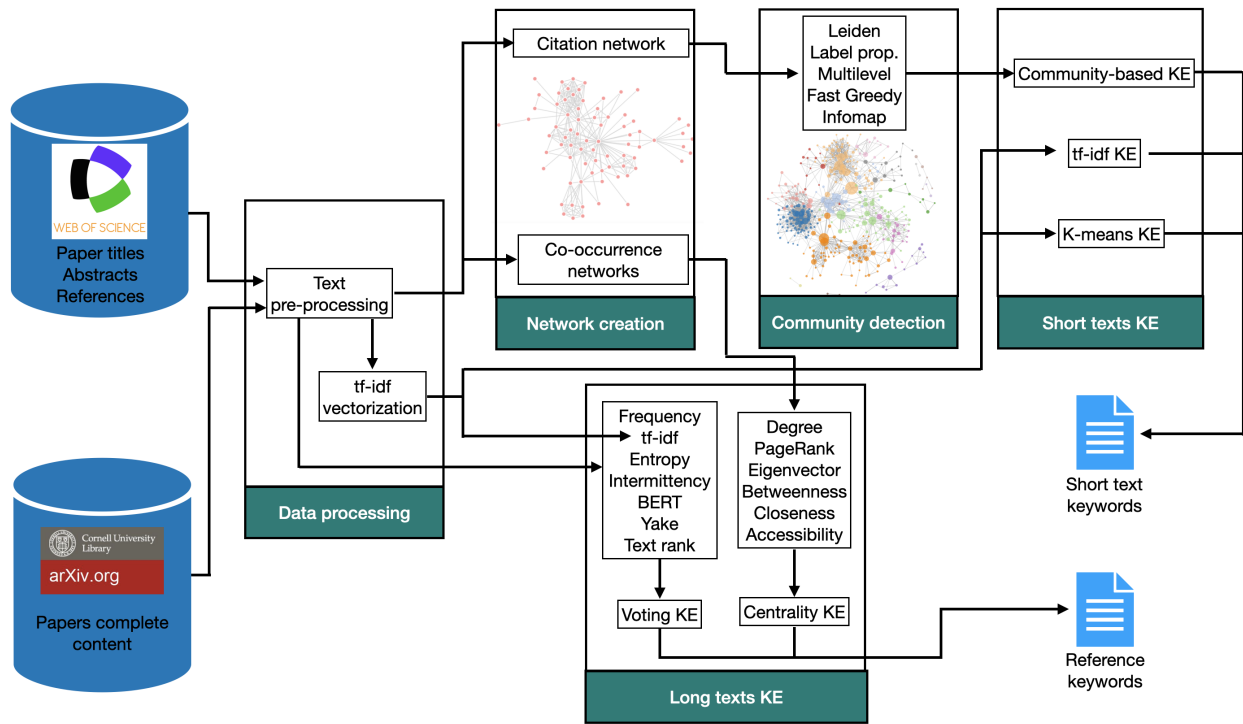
WEB OF SCIENCE

Paper titles
Abstracts
References

Cornell University Library

arXiv.org

Papers complete content

Text pre-processing

tf-idf vectorization

Data processing

Citation network

Co-occurrence networks

Network creation

Leiden
Label prop.
Multilevel
Fast Greedy
Infomap

Community detection

Community-based KE

tf-idf KE

K-means KE

Short texts KE

Frequency
tf-idf
Entropy
Intermittency
BERT
Yake
Text rank

Voting KE

Degree
PageRank
Eigenvector
Betweenness
Closeness
Accessibility

Centrality KE

Long texts KE

Short text keywords

Reference keywords